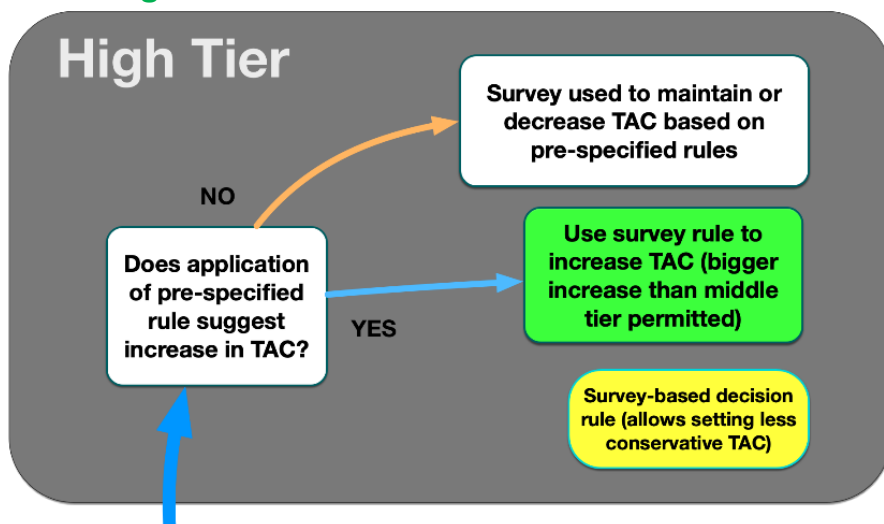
High Tier

Survey used to maintain or decrease TAC based on pre-specified rules

NO

Use survey rule to increase TAC (bigger increase than middle tier permitted)

Does application of pre-specified rule suggest increase in TAC?

YES

Survey-based decision rule (allows setting less conservative TAC)